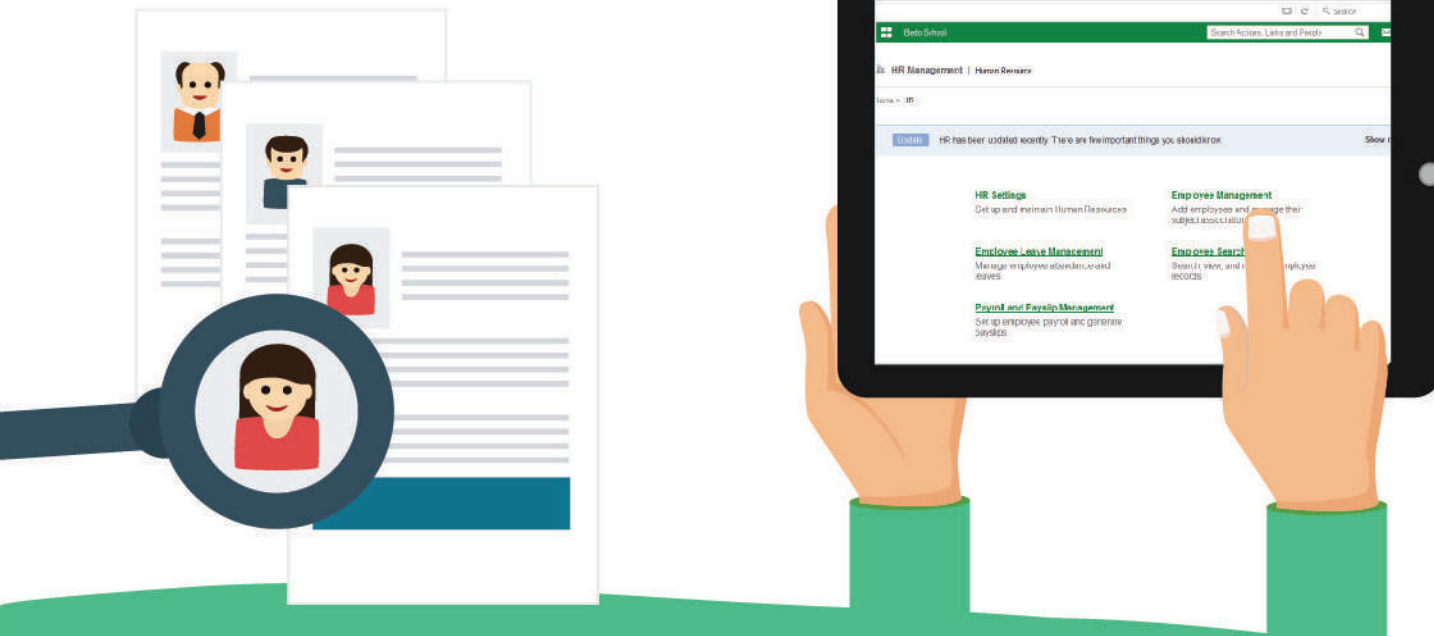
Search

Bedo School

Search Actions, Links and People

HR Management | Human Resource

Home > HR

Update HR has been updated recently. There are few important things you should know.

Show

HR Settings
Set up and maintain Human Resources

Employee Management
Add employees and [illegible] their subject association

Employee Leave Management
Manage employee attendance and leaves

Employee Search
Search, view, and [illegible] employee records

Payroll and Payslip Management
Set up employee payroll and generate payslips